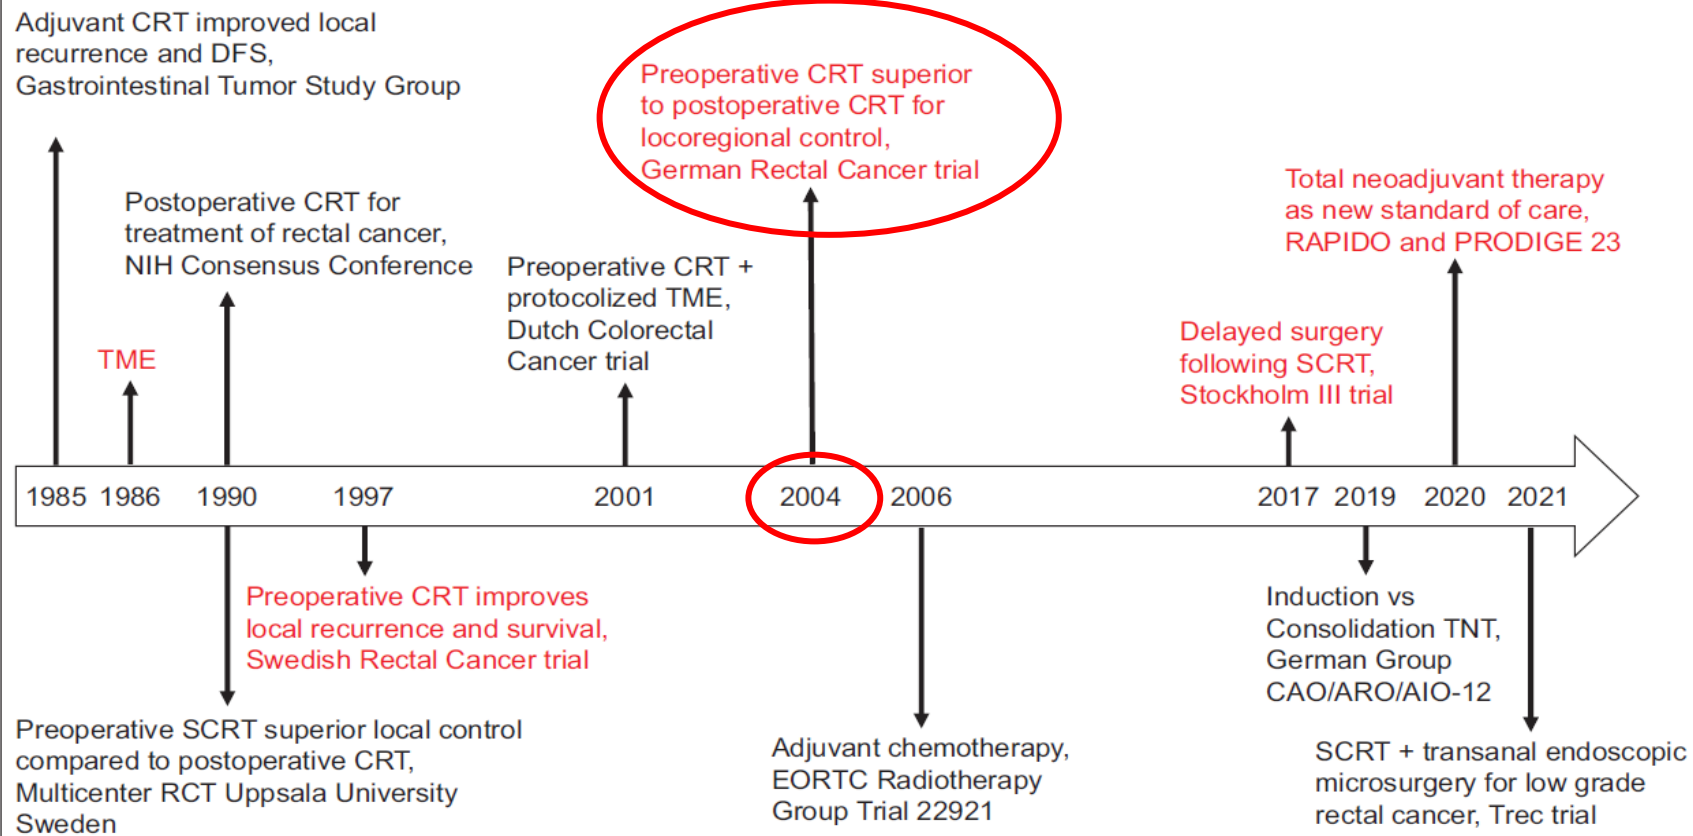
Adjuvant CRT improved local recurrence and DFS, Gastrointestinal Tumor Study Group

Preoperative CRT superior to postoperative CRT for locoregional control, German Rectal Cancer trial

Postoperative CRT for treatment of rectal cancer, NIH Consensus Conference

Total neoadjuvant therapy as new standard of care, RAPIDO and PRODIGE 23

Preoperative CRT + protocolized TME, Dutch Colorectal Cancer trial

TME

Delayed surgery following SCRT, Stockholm III trial

1985 1986 1990 1997 2001 2004 2006 2017 2019 2020 2021

Preoperative CRT improves local recurrence and survival, Swedish Rectal Cancer trial

Induction vs Consolidation TNT, German Group CAO/ARO/AIO-12

Preoperative SCRT superior local control compared to postoperative CRT, Multicenter RCT Uppsala University Sweden

Adjuvant chemotherapy, EORTC Radiotherapy Group Trial 22921

SCRT + transanal endoscopic microsurgery for low grade rectal cancer, Trec trial